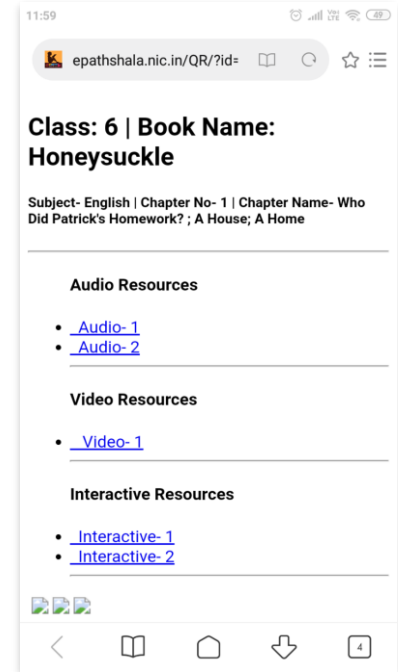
11:59

49

epathshala.nic.in/QR/?id=

Class: 6 | Book Name: Honeysuckle

Subject- English | Chapter No- 1 | Chapter Name- Who Did Patrick's Homework? ; A House; A Home

Audio Resources

- Audio- 1
- Audio- 2

Video Resources

- Video- 1

Interactive Resources

- Interactive- 1
- Interactive- 2

4